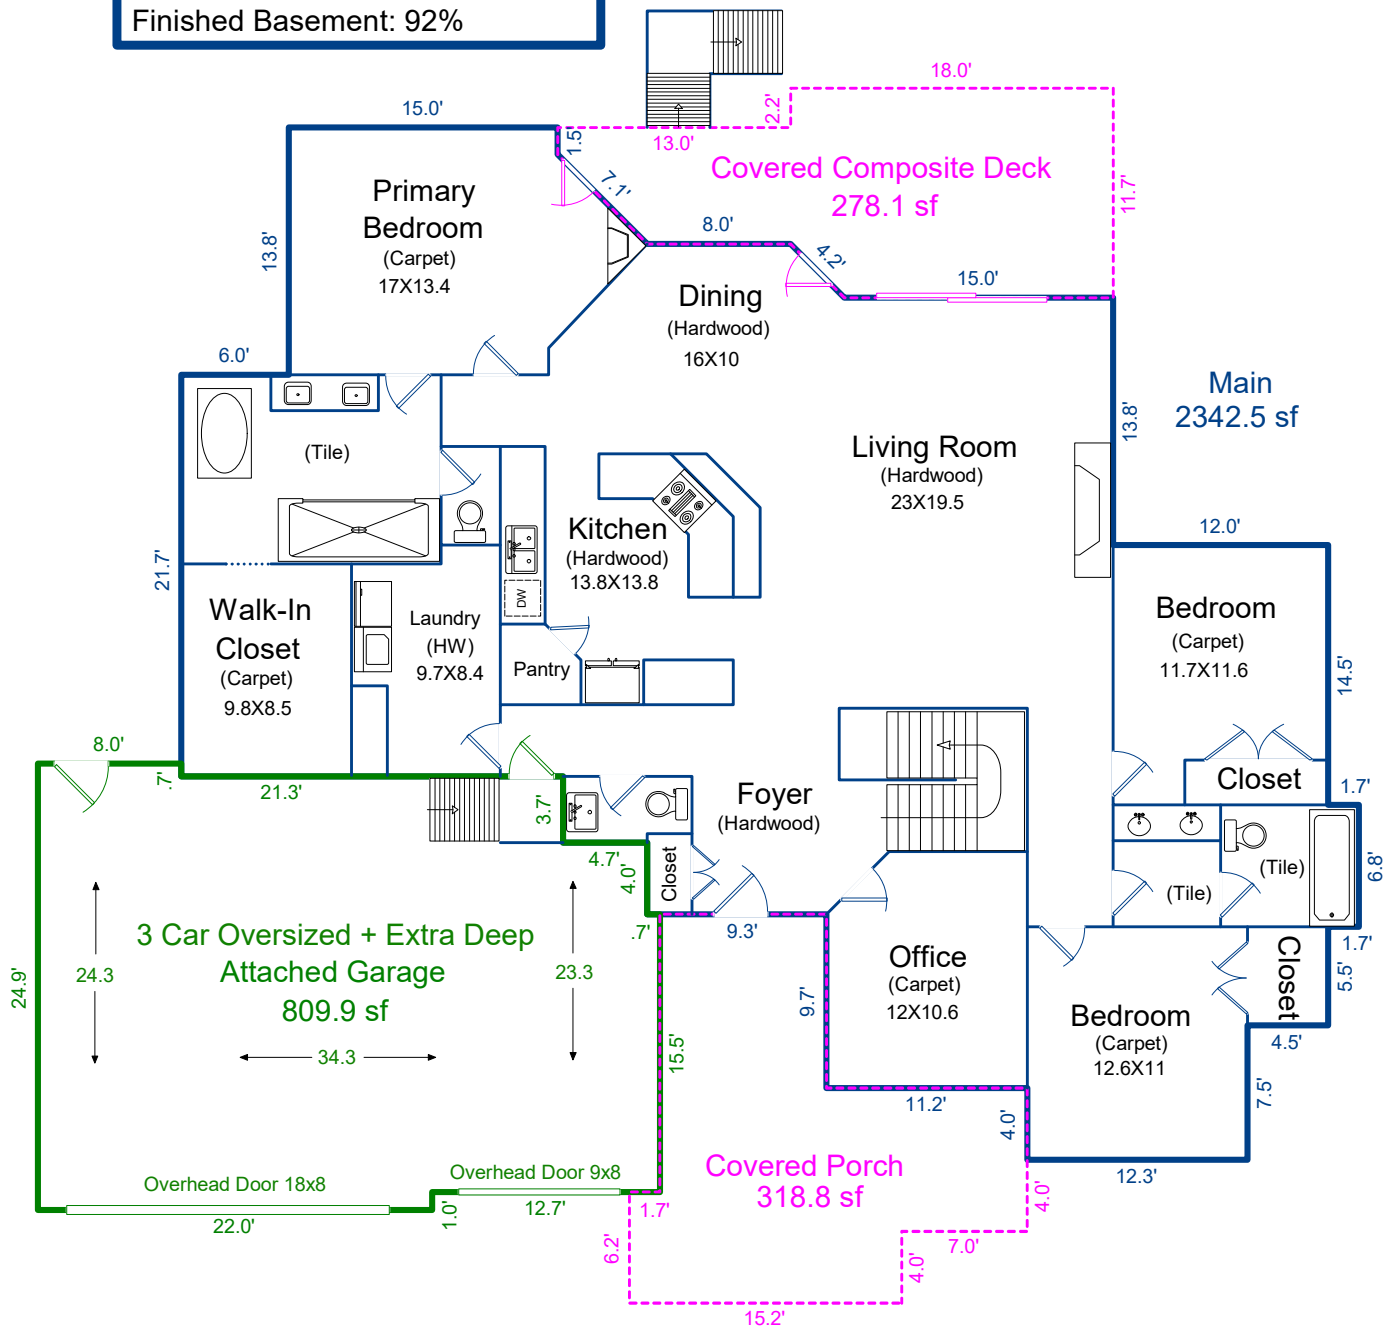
Finished Basement: 92%

15.0'
13.8'
Primary Bedroom
(Carpet)
17X13.4

1.5'
13.0'
2.2'
18.0'
7.1'
Covered Composite Deck
278.1 sf
11.7'
8.0'
4.2'
15.0'

Dining
(Hardwood)
16X10

6.0'
(Tile)

Main
2342.5 sf
13.8'

Living Room
(Hardwood)
23X19.5

Kitchen
(Hardwood)
13.8X13.8

21.7'
DW
Walk-In Closet
(Carpet)
9.8X8.5

Laundry
(HW)
9.7X8.4

Pantry

12.0'
Bedroom
(Carpet)
11.7X11.6
14.5'

8.0'
.7'
21.3'
3.7'
Foyer
(Hardwood)
Closet
1.7'
4.7'
4.0'
Closet
(Tile)
(Tile)
6.8'

3 Car Oversized + Extra Deep Attached Garage
809.9 sf
24.9'
24.3
23.3
34.3
.7'
9.3'
Office
(Carpet)
12X10.6
9.7'
15.5'
1.7'
5.5'
Closet
Bedroom
(Carpet)
12.6X11
4.5'
7.5'
11.2'
4.0'

Overhead Door 18x8
22.0'
1.0'
Overhead Door 9x8
12.7'
1.7'
Covered Porch
318.8 sf
12.3'
4.0'
7.0'
6.2'
4.0'
15.2'